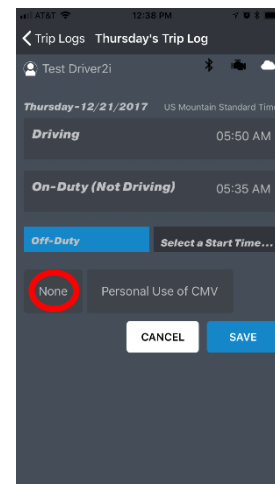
AT&T 12:38 PM

Trip Logs Thursday's Trip Log

Test Driver2i

Thursday - 12/21/2017 US Mountain Standard Time

Driving 05:50 AM

On-Duty (Not Driving) 05:35 AM

Off-Duty Select a Start Time...

None Personal Use of CMV

CANCEL SAVE